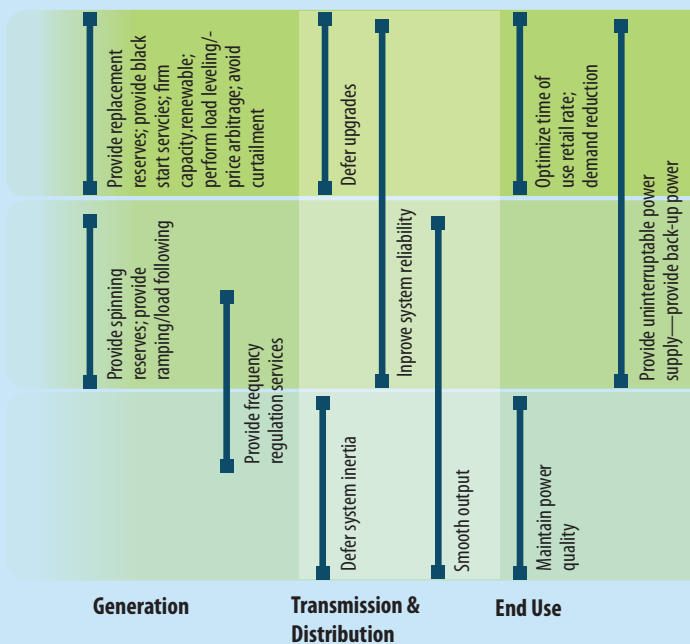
Provide replacement reserves; provide black start servcies; firm capacity.renewable; perform load leveling/-price arbitrage; avoid curtailment

Defer upgrades

Optimize time of use retail rate; demand reduction

Provide uninterruptable power supply—provide back-up power

Provide spinning reserves; provide ramping/load following

Provide frequency regulation services

Inprove system reliability

Defer system inertia

Smooth output

Maintain power quality

Generation

Transmission & Distribution

End Use